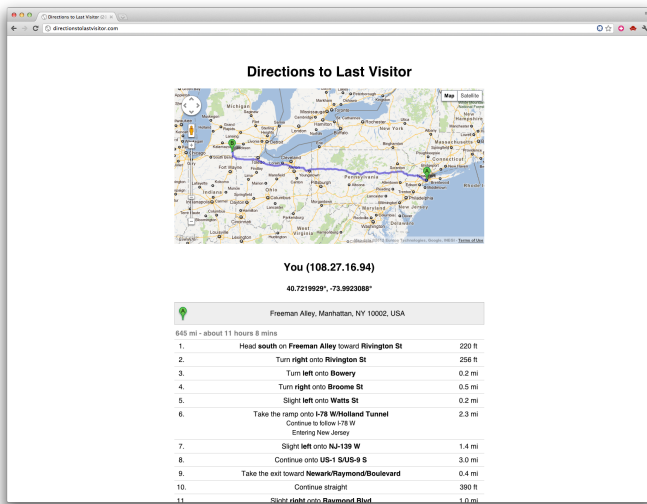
Directions to Last Visitor

directionstolastvisitor.com

Directions to Last Visitor

Map Satellite

Michigan
New York
Pennsylvania
Ohio
Indiana
Maryland
New Jersey
Connecticut
Massachusetts
Chicago
Toronto
Detroit
Cleveland
Pittsburgh
Philadelphia
Columbus
Buffalo
Rochester
Hamilton
London
Fort Wayne
Toledo
Albany
Boston
Providence
Hartford
Baltimore
Washington
Indianapolis
Cincinnati
Dayton
Akron
Harrisburg
Scranton
Syracuse
Lansing
Grand Rapids
Kalamazoo
Louisville
Lexington

Map data ©2013 Google, INEGI - Terms of Use

You (108.27.16.94)

40.7219929°, -73.9923088°

Freeman Alley, Manhattan, NY 10002, USA

645 mi - about 11 hours 8 mins

| | | |
|---|---|---|
| 1. | Head **south** on **Freeman Alley** toward **Rivington St** | 220 ft |
| 2. | Turn **right** onto **Rivington St** | 256 ft |
| 3. | Turn **left** onto **Bowery** | 0.2 mi |
| 4. | Turn **right** onto **Broome St** | 0.5 mi |
| 5. | Slight **left** onto **Watts St** | 0.2 mi |
| 6. | Take the ramp onto **I-78 W/Holland Tunnel** Continue to follow I-78 W Entering New Jersey | 2.3 mi |
| 7. | Slight **left** onto **NJ-139 W** | 1.4 mi |
| 8. | Continue onto **US-1 S/US-9 S** | 3.0 mi |
| 9. | Take the exit toward **Newark/Raymond/Boulevard** | 0.4 mi |
| 10. | Continue straight | 390 ft |
| 11. | Slight **right** onto **Raymond Blvd** | 1.0 mi |